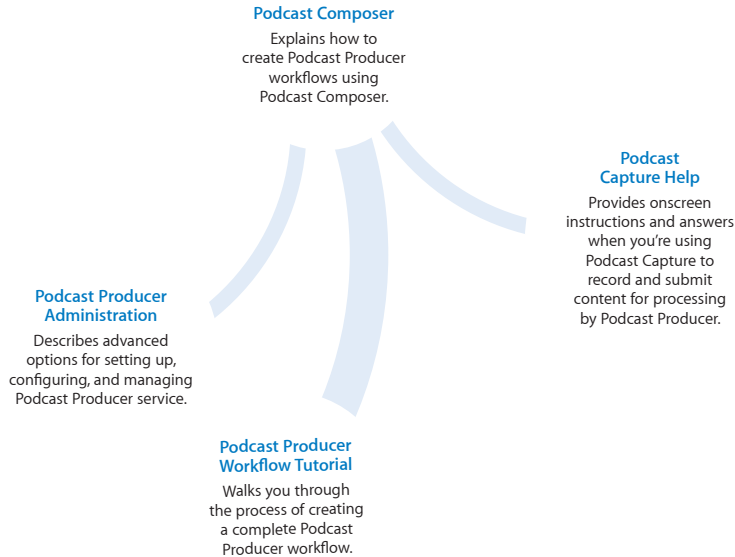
Podcast Composer
Explains how to create Podcast Producer workflows using Podcast Composer.

Podcast Capture Help
Provides onscreen instructions and answers when you're using Podcast Capture to record and submit content for processing by Podcast Producer.

Podcast Producer Administration
Describes advanced options for setting up, configuring, and managing Podcast Producer service.

Podcast Producer Workflow Tutorial
Walks you through the process of creating a complete Podcast Producer workflow.